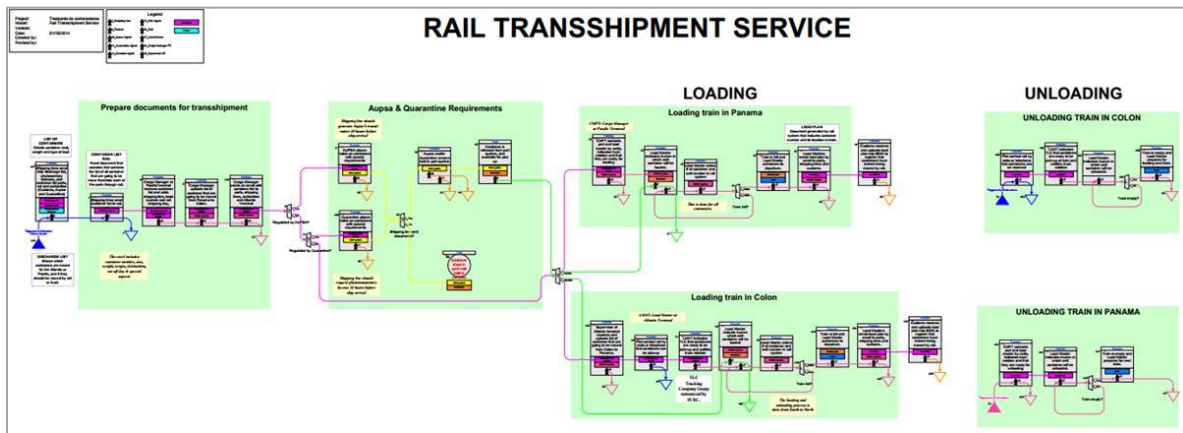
Project: Trasbordo de contenedores
Model: Rail Transshipment Service
Version:
Date: 01/10/2014
Created by:
Revised by:

Legend

RAIL TRANSSHIPMENT SERVICE

LOADING

UNLOADING

Prepare documents for transshipment

Aupsa & Quarantine Requirements

Loading train in Panama

UNLOADING TRAIN IN COLON

Loading train in Colon

UNLOADING TRAIN IN PANAMA

LIST OF CONTAINERS

CONTAINER LIST RAIL

DISCHARGE LIST

Regulated by AUPSA?

Regulated by Quarantine?

Shipping for direct dispatch?

LOAD PLAN

Train full?

Train empty?

Train full?

Train empty?

TLC Tracking Company Group outsourced by PCRC.

The loading and unloading process is done from South to North